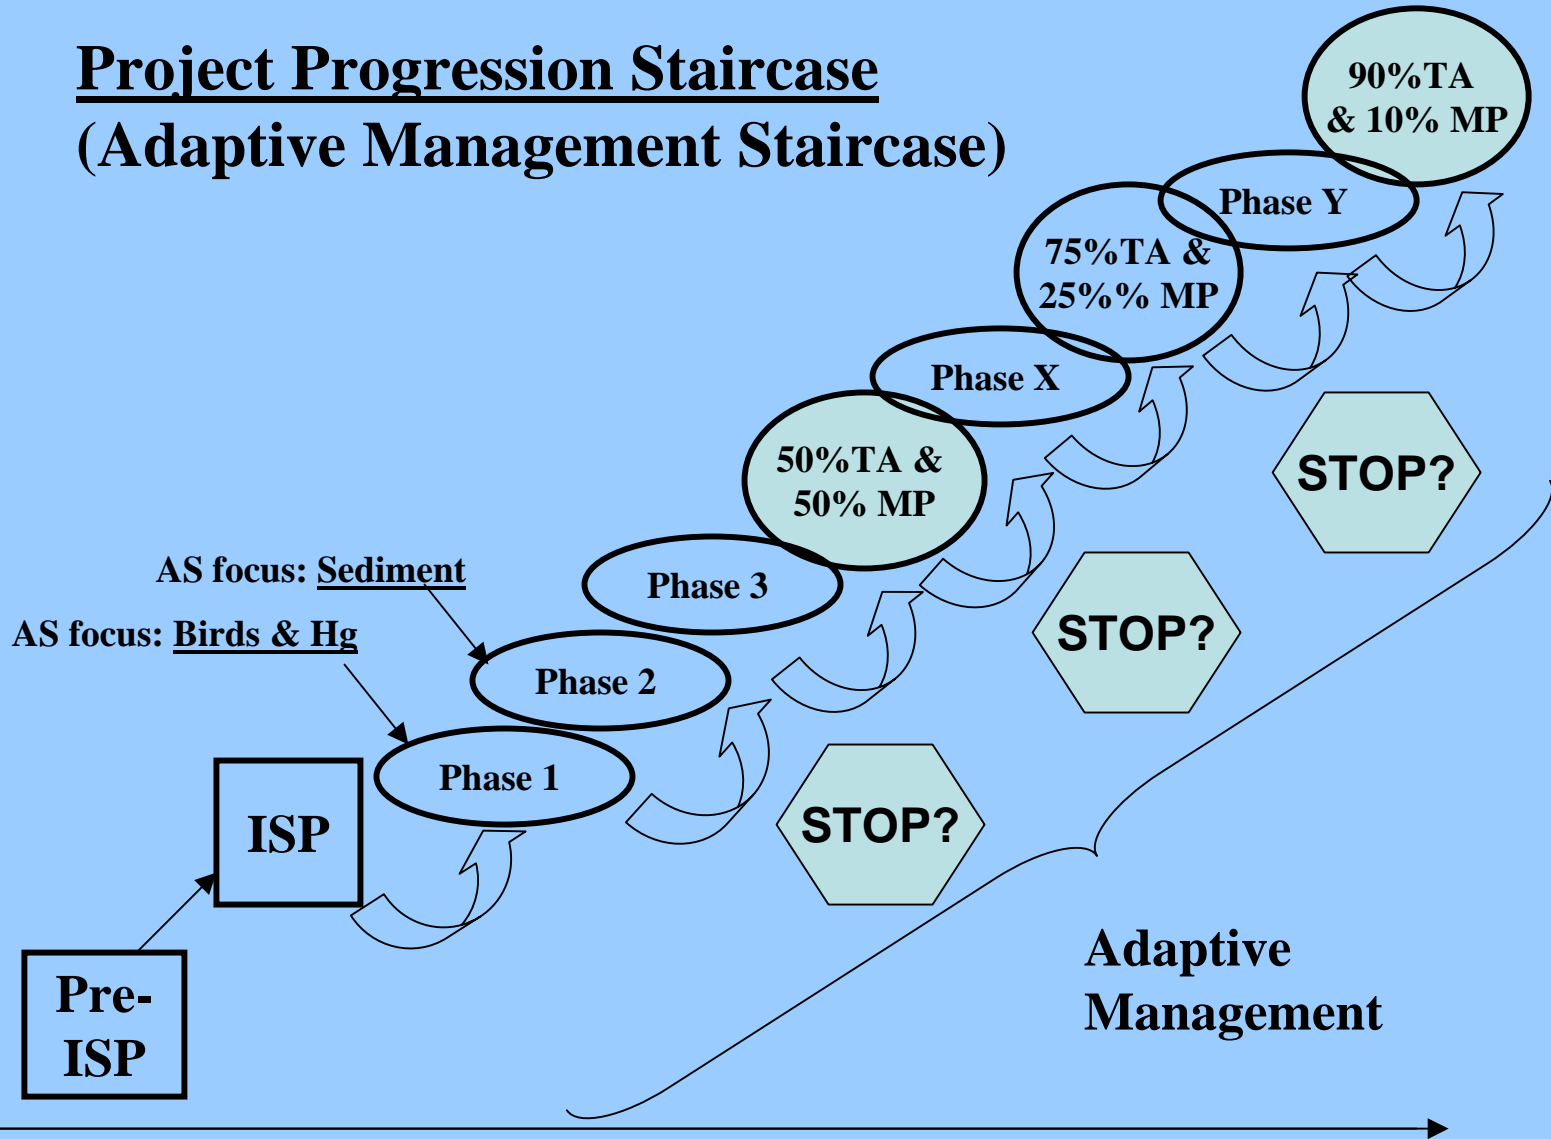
Project Progression Staircase
(Adaptive Management Staircase)

90%TA & 10% MP

Phase Y

75%TA & 25%% MP

Phase X

50%TA & 50% MP

Phase 3

AS focus: Sediment

AS focus: Birds & Hg

Phase 2

Phase 1

ISP

Pre-ISP

STOP?

STOP?

STOP?

Adaptive Management